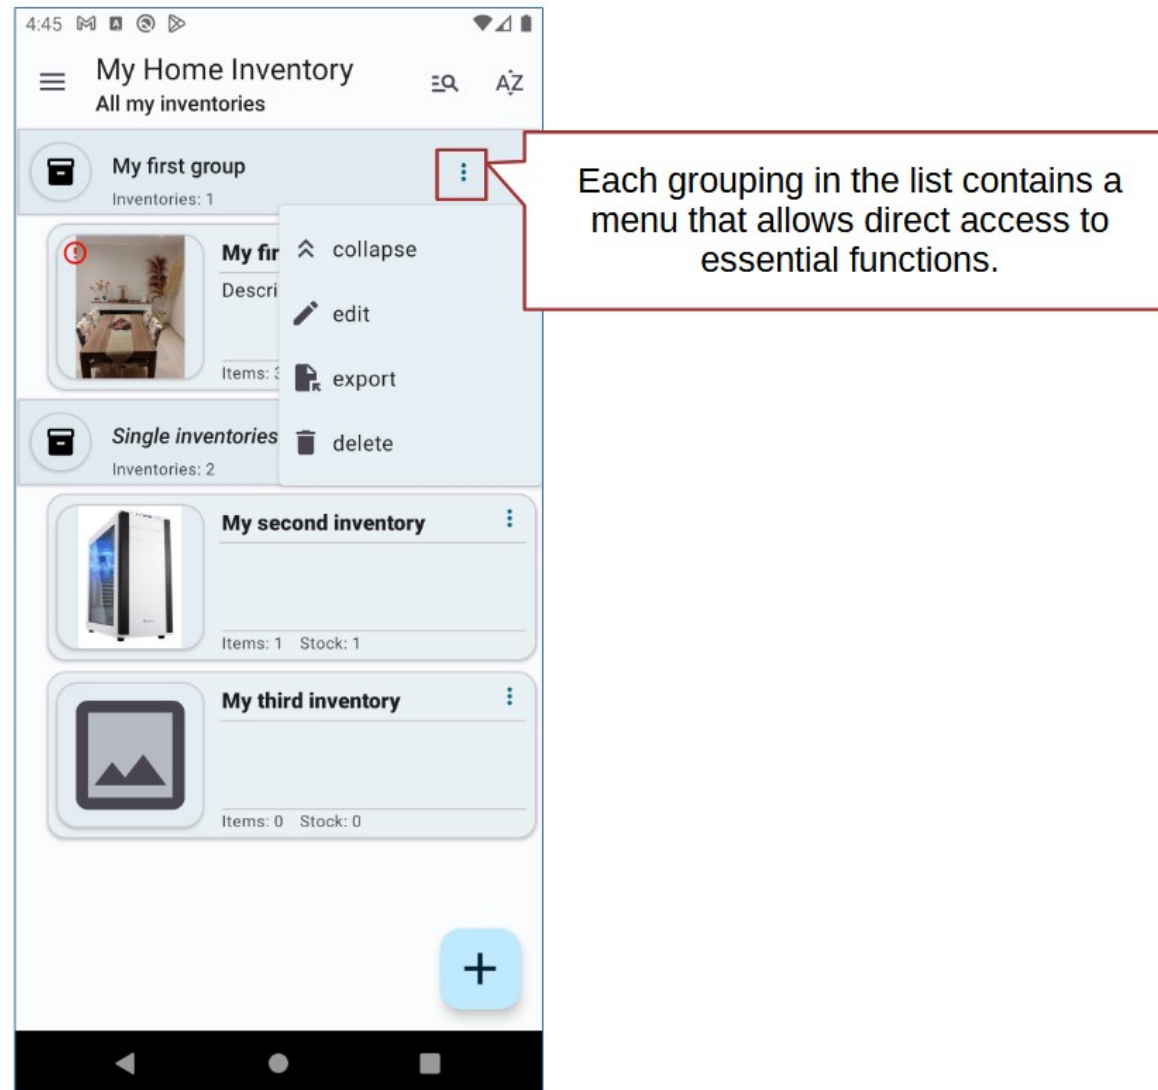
4:45

My Home Inventory
All my inventories

AZ

My first group
Inventories: 1

My fir
Descri
Items: 3

collapse
edit
export
delete

Single inventories
Inventories: 2

My second inventory
Items: 1 Stock: 1

My third inventory
Items: 0 Stock: 0

+

Each grouping in the list contains a menu that allows direct access to essential functions.